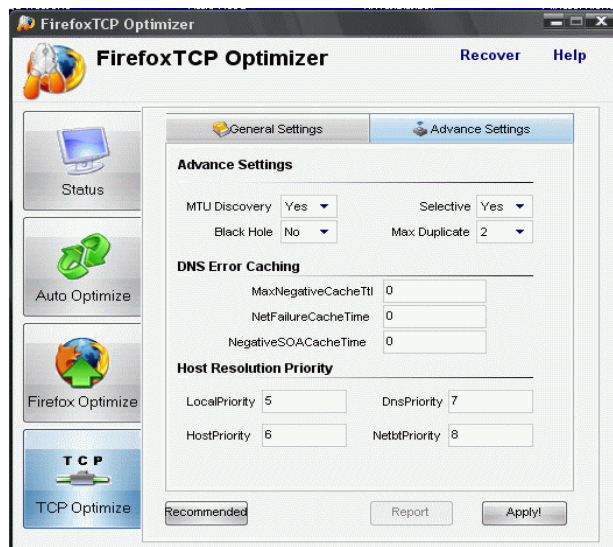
FirefoxTCP Optimizer

FirefoxTCP Optimizer

Recover

Help

Status

Auto Optimize

Firefox Optimize

TCP

TCP Optimize

General Settings

Advance Settings

Advance Settings

MTU Discovery Yes

Selective Yes

Black Hole No

Max Duplicate 2

DNS Error Caching

MaxNegativeCacheTtl 0

NetFailureCacheTime 0

NegativeSOACacheTime 0

Host Resolution Priority

LocalPriority 5

DnsPriority 7

HostPriority 6

NetbtPriority 8

Recommended

Report

Apply!